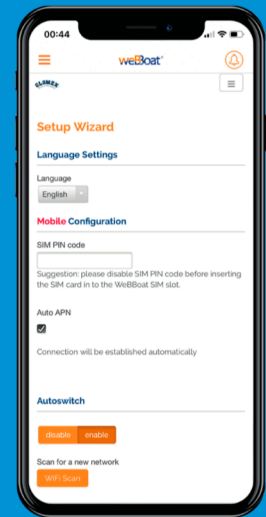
00:44

weBBoat

GLOMEX

Setup Wizard

Language Settings

Language

English

Mobile Configuration

SIM PIN code

Suggestion: please disable SIM PIN code before inserting the SIM card in to the WeBBoat SIM slot.

Auto APN

Connection will be established automatically

Autoswitch

disable enable

Scan for a new network

WiFi Scan